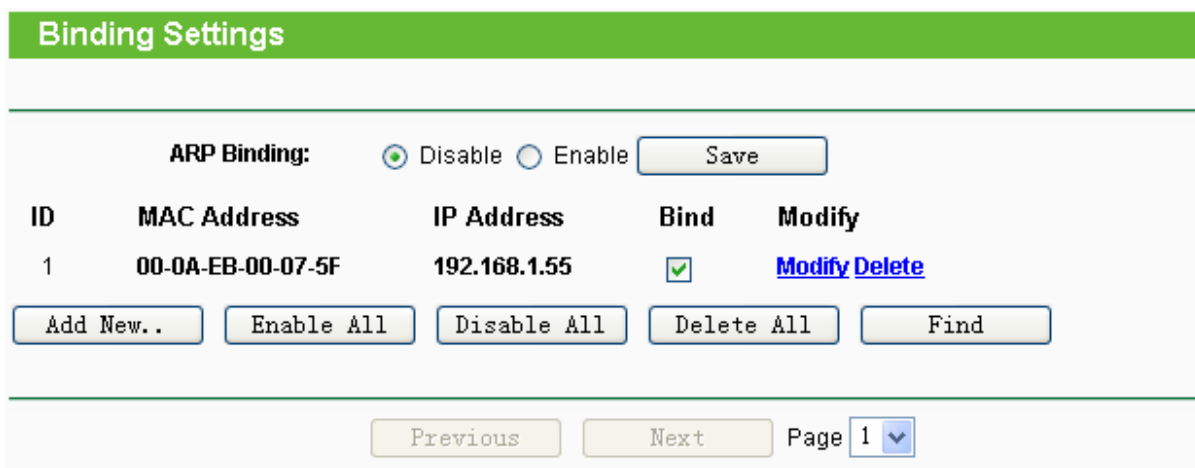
Binding Settings

ARP Binding: Disable Enable Save

| ID | MAC Address | IP Address | Bind | Modify |
|---|---|---|---|---|
| 1 | 00-0A-EB-00-07-5F | 192.168.1.55 | ☑ | Modify Delete |

Add New.. Enable All Disable All Delete All Find

Previous Next Page 1